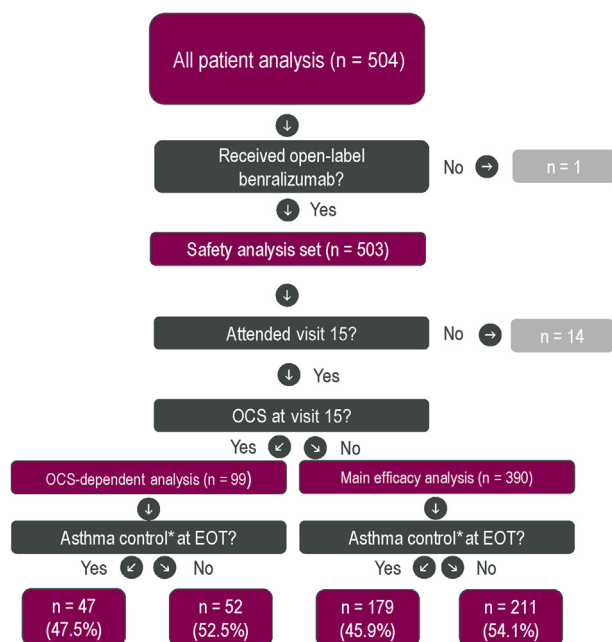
All patient analysis (n = 504)

Received open-label benralizumab?

No

n = 1

Yes

Safety analysis set (n = 503)

Attended visit 15?

No

n = 14

Yes

OCS at visit 15?

Yes

No

OCS-dependent analysis (n = 99)

Main efficacy analysis (n = 390)

Asthma control* at EOT?

Asthma control* at EOT?

Yes

No

Yes

No

n = 47 (47.5%)

n = 52 (52.5%)

n = 179 (45.9%)

n = 211 (54.1%)